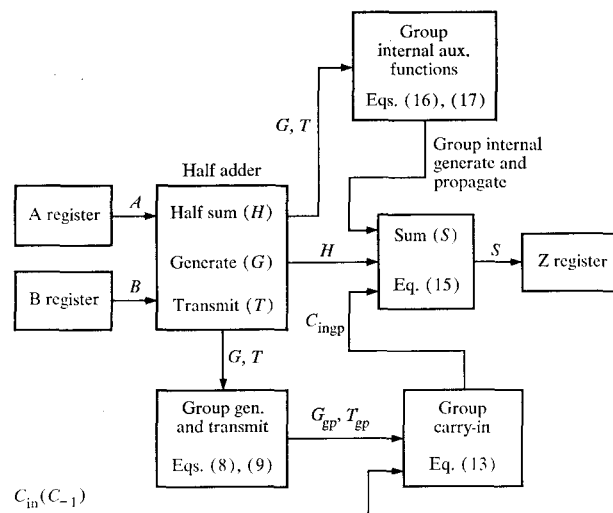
Group internal aux. functions
Eqs. (16), (17)

$G, T$

Group internal generate and propagate

Half adder

A register
$A$
Half sum $(H)$

Generate $(G)$
$H$
Sum $(S)$
Eq. (15)
$S$
Z register

B register
$B$
Transmit $(T)$

$C_{\text{ingp}}$

$G, T$

Group gen. and transmit
Eqs. (8), (9)

$G_{gp}, T_{gp}$

Group carry-in
Eq. (13)

$C_{\text{in}}(C_{-1})$